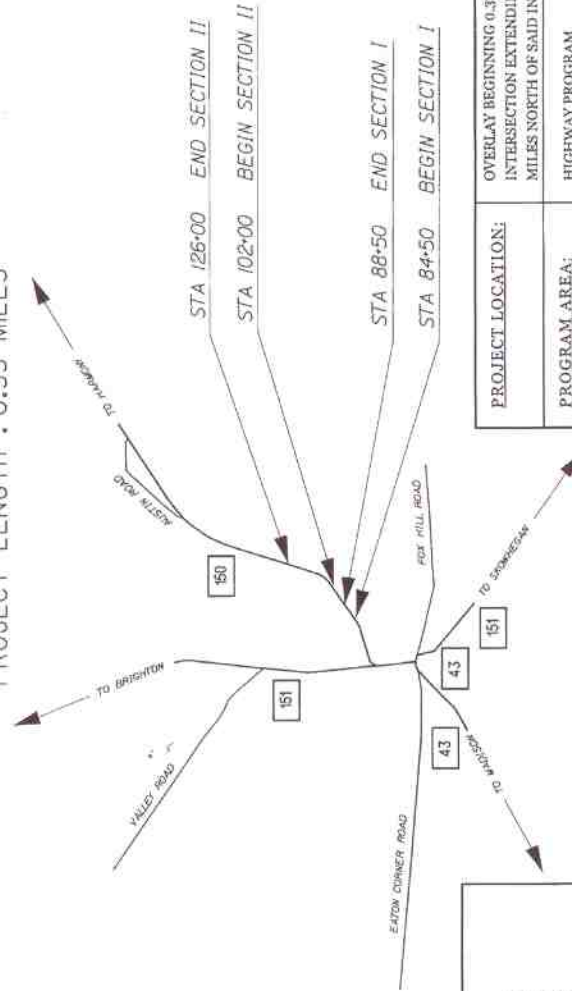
PROJECT LENGTH : 0.55 MILES

STA 126+00 END SECTION II

STA 102+00 BEGIN SECTION II

STA 88+50 END SECTION I

STA 84+50 BEGIN SECTION I

TO HARMONY

AUSTIN ROAD

150

TO BRIGHTON

151

VALLEY ROAD

FOX HILL ROAD

TO SKOWHEGAN

151

43

43

TO MADISON

EATON CORNER ROAD

| PROJECT LOCATION: | OVERLAY BEGINNING 0.3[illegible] INTERSECTION EXTENDI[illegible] MILES NORTH OF SAID IN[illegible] |
|---|---|
| PROGRAM AREA: | HIGHWAY PROGRAM |